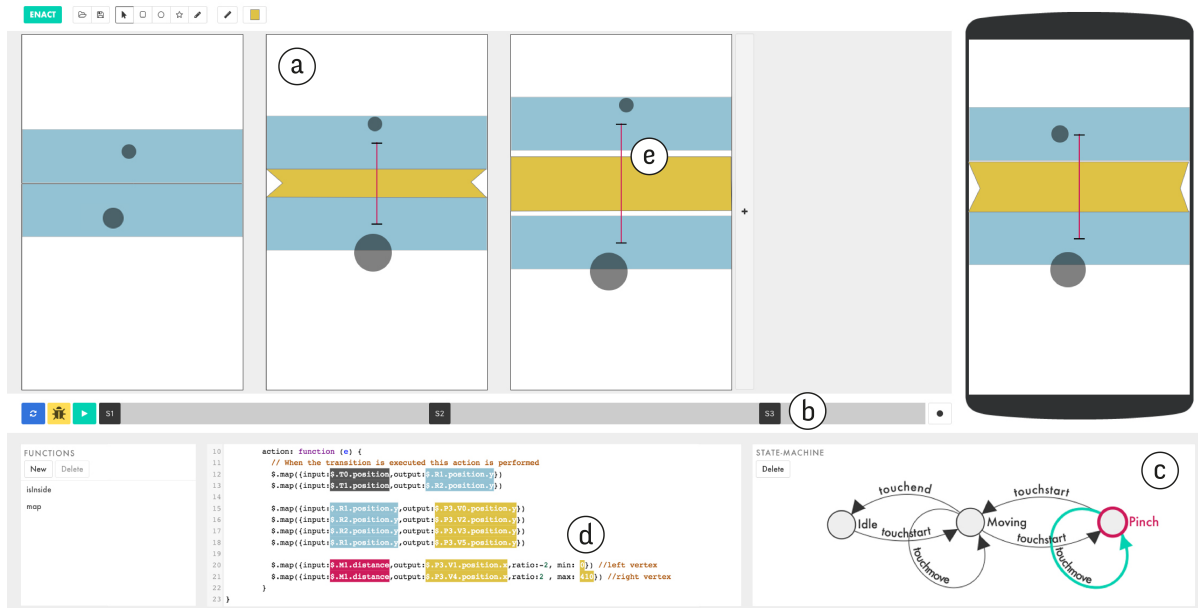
ENACT

a

e

+

S1

S2

S3

b

FUNCTIONS

New Delete

isInside

map

10 action: function (e) {
11 // When the transition is executed this action is performed
12 $.map({input:$.T0.position,output:$.R1.position.y})
13 $.map({input:$.T1.position,output:$.R2.position.y})
14
15 $.map({input:$.R1.position.y,output:$.P3.V2.position.y})
16 $.map({input:$.R2.position.y,output:$.P3.V0.position.y})
17 $.map({input:$.R2.position.y,output:$.P3.V3.position.y})
18 $.map({input:$.R1.position.y,output:$.P3.V5.position.y})
19
20 $.map({input:$.M1.distance,output:$.P3.V1.position.x,ratio:-2, min: 0}) //left vertex
21 $.map({input:$.M1.distance,output:$.P3.V4.position.x,ratio:2 , max: 410}) //right vertex
22 }
23 }

d

STATE-MACHINE

Delete

c

touchend

touchstart

Idle

touchstart

Moving

touchstart

Pinch

touchmove

touchmove